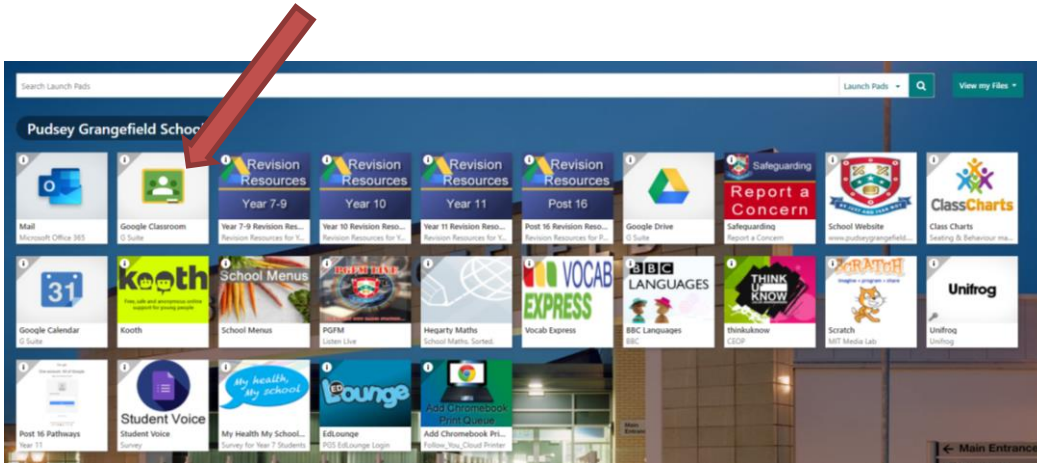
Search Launch Pads

Launch Pads

View my Files

Pudsey Grangefield School

Mail
Microsoft Office 365

Google Classroom
G Suite

Revision Resources
Year 7-9
Year 7-9 Revision Reso...
Revision Resources for Y...

Revision Resources
Year 10
Year 10 Revision Reso...
Revision Resources for Y...

Revision Resources
Year 11
Year 11 Revision Reso...
Revision Resources for Y...

Revision Resources
Post 16
Post 16 Revision Reso...
Revision Resources for P...

Google Drive
G Suite

Safeguarding
Report a Concern
Safeguarding
Report a Concern

School Website
www.pudseygrangefield...

ClassCharts
Class Charts
Seating & Behaviour ma...

31
Google Calendar
G Suite

kooth
Free, safe and anonymous online support for young people
Kooth

School Menus
School Menus

PGFM
PGFM
Listen Live

Hegarty Maths
School Maths. Sorted.

VOCAB EXPRESS
Vocab Express

BBC LANGUAGES
BBC Languages
BBC

THINK U KNOW
thinkuknow
CEOP

SCRATCH
imagine • program • share
Scratch
MIT Media Lab

Unifrog
Unifrog
Unifrog

Post 16 Pathways
Year 11

Student Voice
Student Voice
Survey

My health, My school
My Health My School...
Survey for Year 7 Students

EDLounge
EdLounge
PGS EdLounge Login

Add Chromebook Print Queue
Add Chromebook Pri...
Follow_You_Cloud Printer

Main Entrance

← Main Entrance